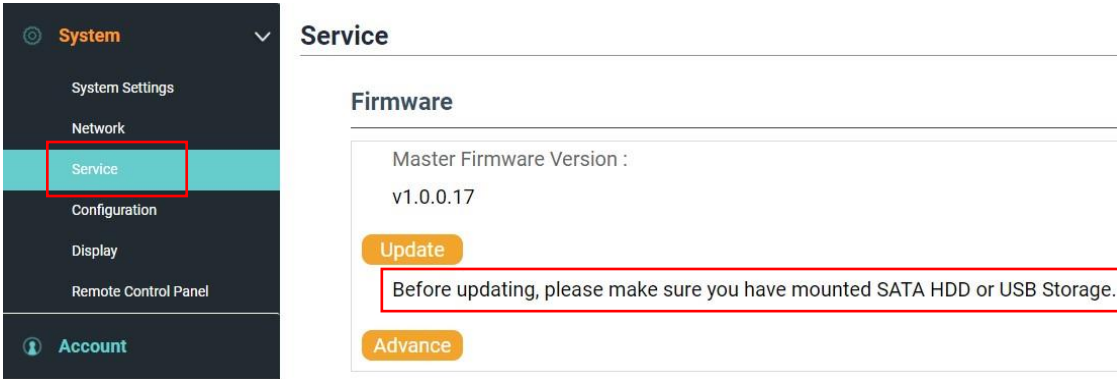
System

System Settings

Network

Service

Configuration

Display

Remote Control Panel

Account

Service

Firmware

Master Firmware Version :

v1.0.0.17

Update

Before updating, please make sure you have mounted SATA HDD or USB Storage.

Advance